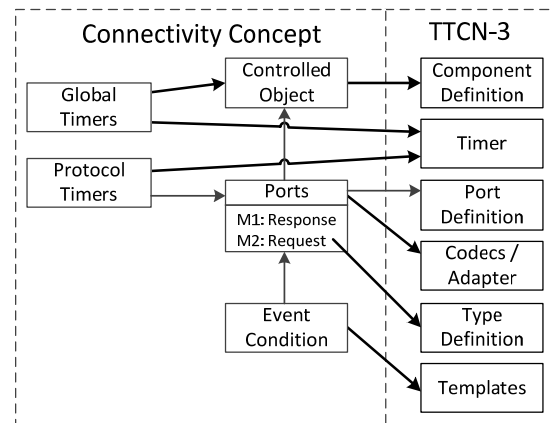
Connectivity Concept

TTCN-3

Global Timers

Controlled Object

Component Definition

Timer

Protocol Timers

Ports

M1: Response
M2: Request

Port Definition

Codecs / Adapter

Event Condition

Type Definition

Templates